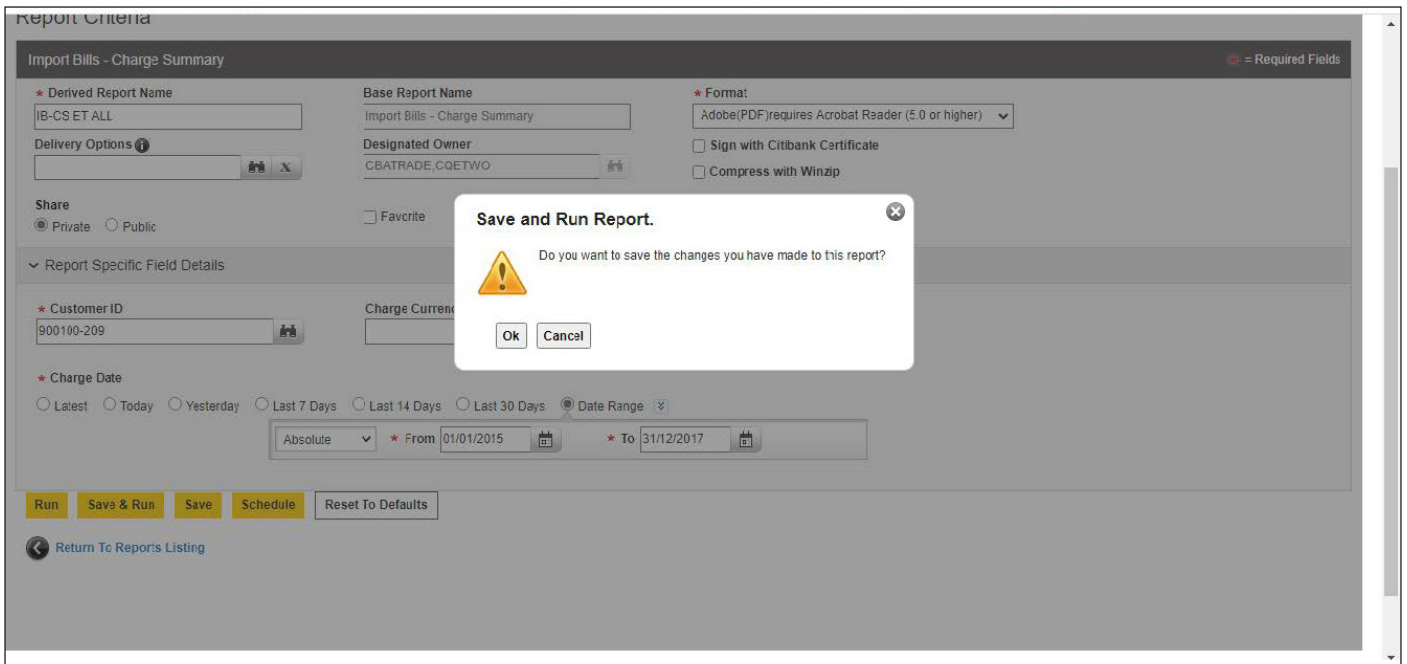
Report Criteria

Import Bills - Charge Summary

= Required Fields

* Derived Report Name
IB-CS ET ALL

Base Report Name
Import Bills - Charge Summary

* Format
Adobe(PDF)requires Acrobat Reader (5.0 or higher)

Delivery Options

Designated Owner
CBATRADE,CQETWO

Sign with Citibank Certificate

Compress with Winzip

Share
Private Public

Favorite

Save and Run Report.

Do you want to save the changes you have made to this report?

Ok Cancel

Report Specific Field Details

* Customer ID
900100-209

Charge Currenc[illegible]

* Charge Date
Latest Today Yesterday Last 7 Days Last 14 Days Last 30 Days Date Range

Absolute * From 01/01/2015 * To 31/12/2017

Run Save & Run Save Schedule Reset To Defaults

Return To Reports Listing